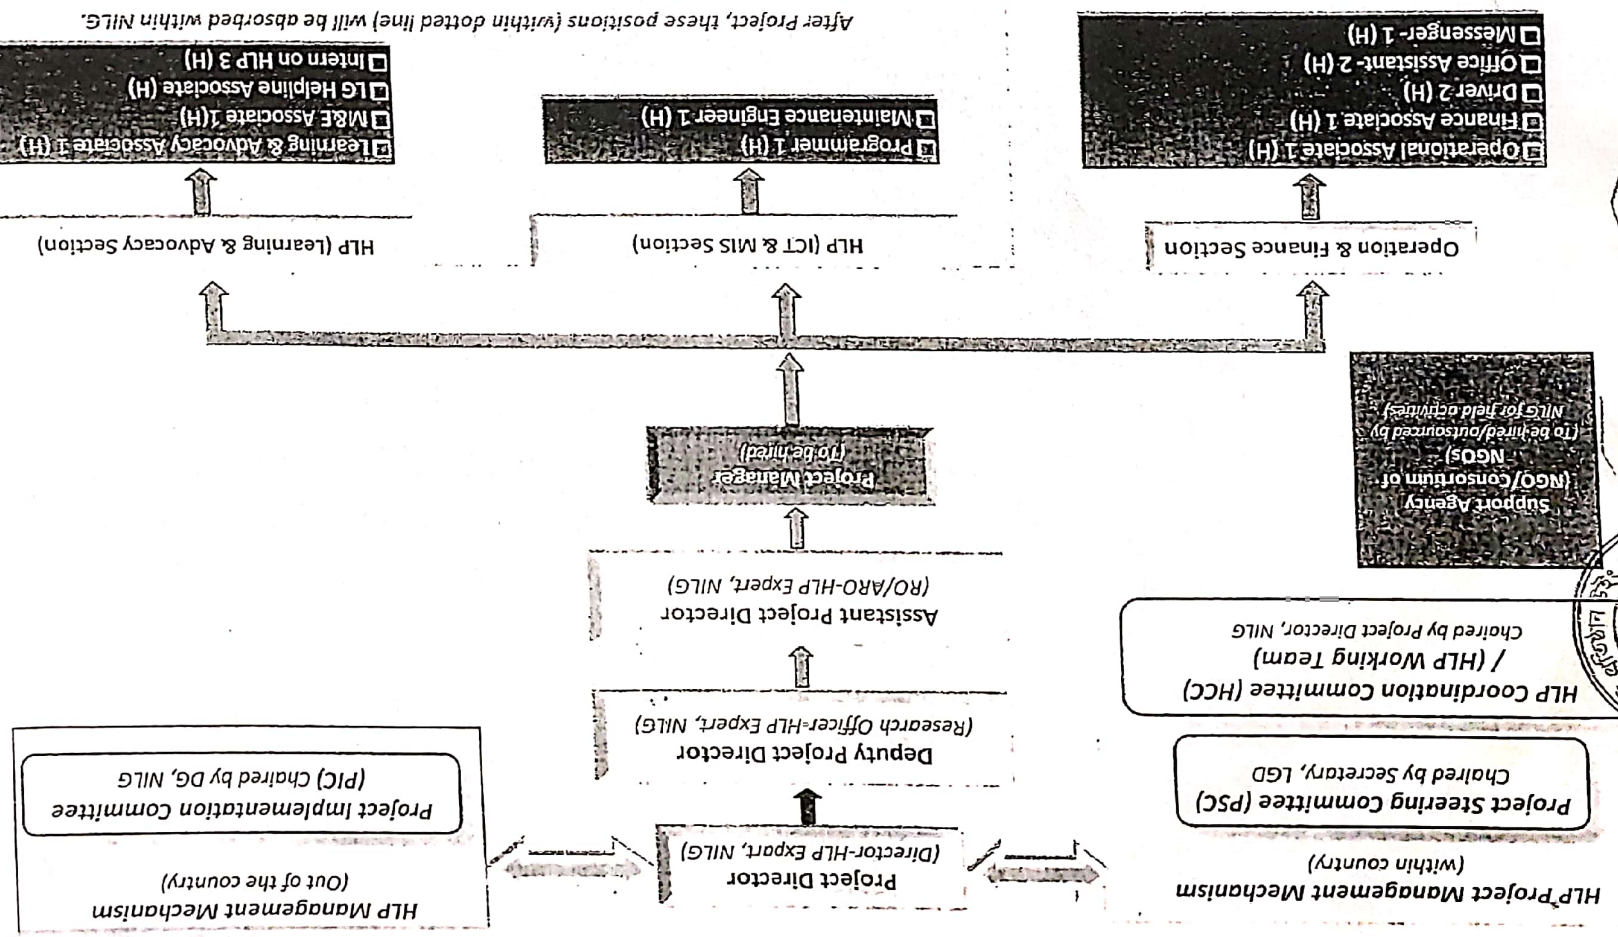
HLP Project Management Mechanism (within country)

Project Steering Commitee (PSC)
Chaired by Secretary, LGD

HLP Coordination Commitee (HCC) / (HLP Working Team)
Chaired by Project Director, NILG

Support Agency (NGO/Consortium of NGOs)
(To be hired/outsourced by NILG for field activities)

Project Director
(Director-HLP Expert, NILG)

HLP Management Mechanism
(Out of the country)

Project Implementation Commitee
(PIC) Chaired by DG, NILG

Deputy Project Director
(Research Officer-HLP Expert, NILG)

Assistant Project Director
(RO/ARO-HLP Expert, NILG)

Project Manager
(To be hired)

Operation & Finance Section

☐ Operational Associate 1 (H)
☐ Finance Associate 1 (H)
☐ Driver 2 (H)
☐ Office Assistant- 2 (H)
☐ Messenger- 1 (H)

HLP (ICT & MIS Section)

☐ Programmer 1 (H)
☐ Maintenance Engineer 1 (H)

HLP (Learning & Advocacy Section)

☐ Learning & Advocacy Associate 1 (H)
☐ M&E Associate 1(H)
☐ LG Helpline Associate (H)
☐ Intern on HLP 3 (H)

After Project, these positions (within dotted line) will be absorbed within NILG.